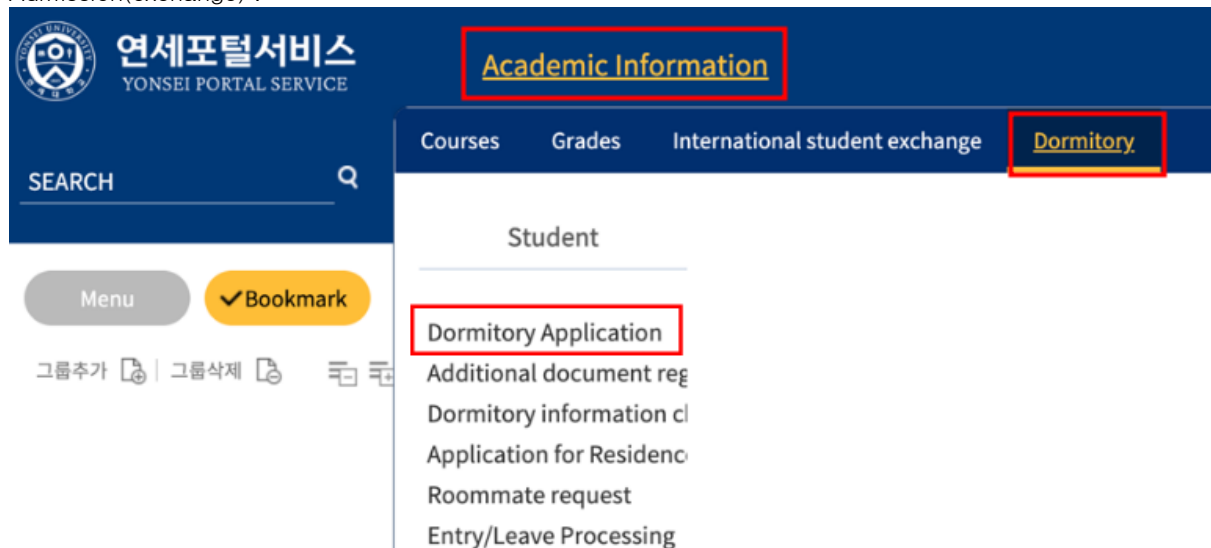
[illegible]

연세포털서비스
YONSEI PORTAL SERVICE

Academic Information

Courses Grades International student exchange Dormitory

SEARCH

Student

Menu ✓Bookmark

그룹추가 | 그룹삭제

Dormitory Application
Additional document re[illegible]
Dormitory information c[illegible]
Application for Residenc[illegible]
Roommate request
Entry/Leave Processing